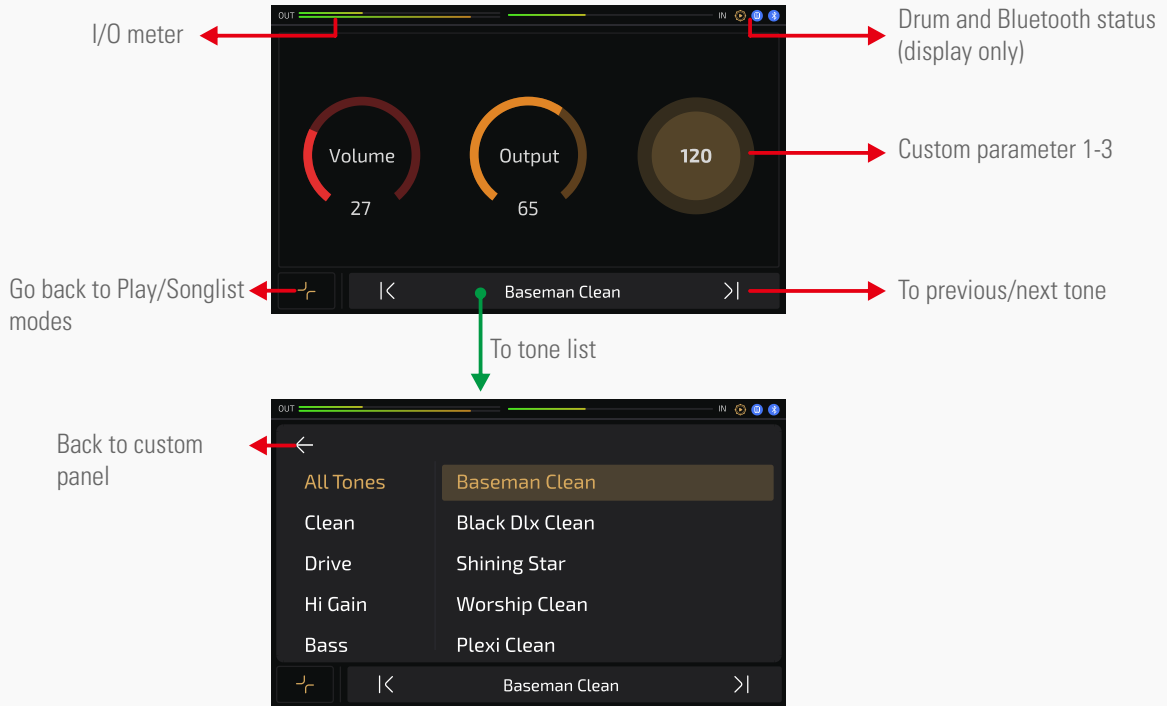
OUT

IN

I/O meter

Drum and Bluetooth status (display only)

Volume
27

Output
65

120

Custom parameter 1-3

Go back to Play/Songlist modes

|<

Baseman Clean

>|

To previous/next tone

To tone list

OUT

IN

Back to custom panel

All Tones
Clean
Drive
Hi Gain
Bass

Baseman Clean
Black Dlx Clean
Shining Star
Worship Clean
Plexi Clean

|<

Baseman Clean

>|